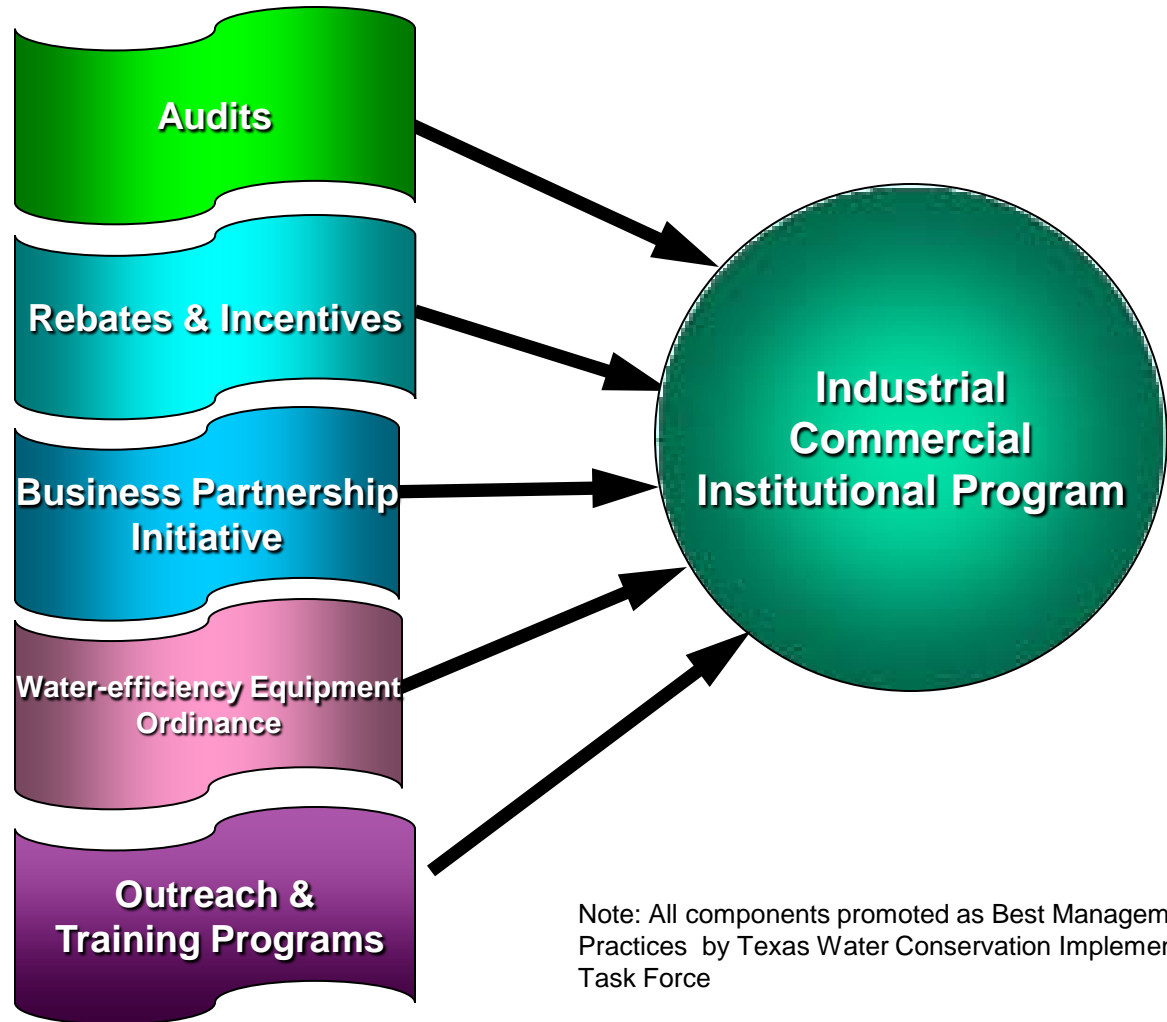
Audits

Rebates & Incentives

Business Partnership Initiative

Water-efficiency Equipment Ordinance

Outreach & Training Programs

Industrial Commercial Institutional Program

Note: All components promoted as Best Managem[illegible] Practices by Texas Water Conservation Implemen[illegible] Task Force